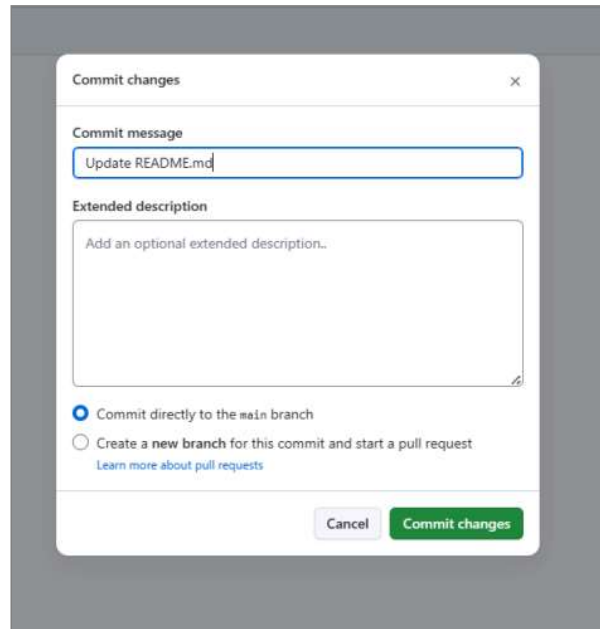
Commit changes ×

Commit message

Update README.md

Extended description

Add an optional extended description..

Commit directly to the main branch

Create a **new branch** for this commit and start a pull request

Learn more about pull requests

Cancel

Commit changes